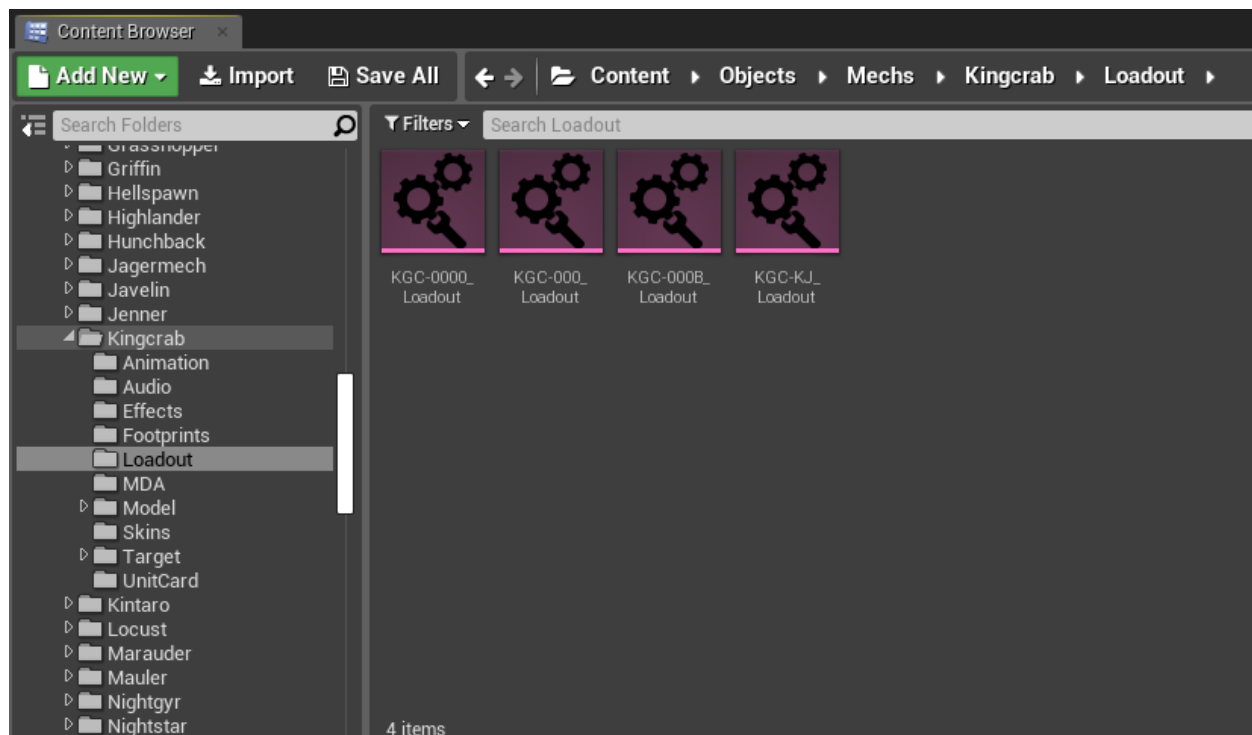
Content Browser

Add New Import Save All Content Objects Mechs Kingcrab Loadout

Search Folders

Grasshopper
Griffin
Hellspawn
Highlander
Hunchback
Jagermech
Javelin
Jenner
Kingcrab
Animation
Audio
Effects
Footprints
Loadout
MDA
Model
Skins
Target
UnitCard
Kintaro
Locust
Marauder
Mauler
Nightgyr
Nightstar

Filters Search Loadout

KGC-0000_ Loadout

KGC-000_ Loadout

KGC-000B_ Loadout

KGC-KJ_ Loadout

4 items